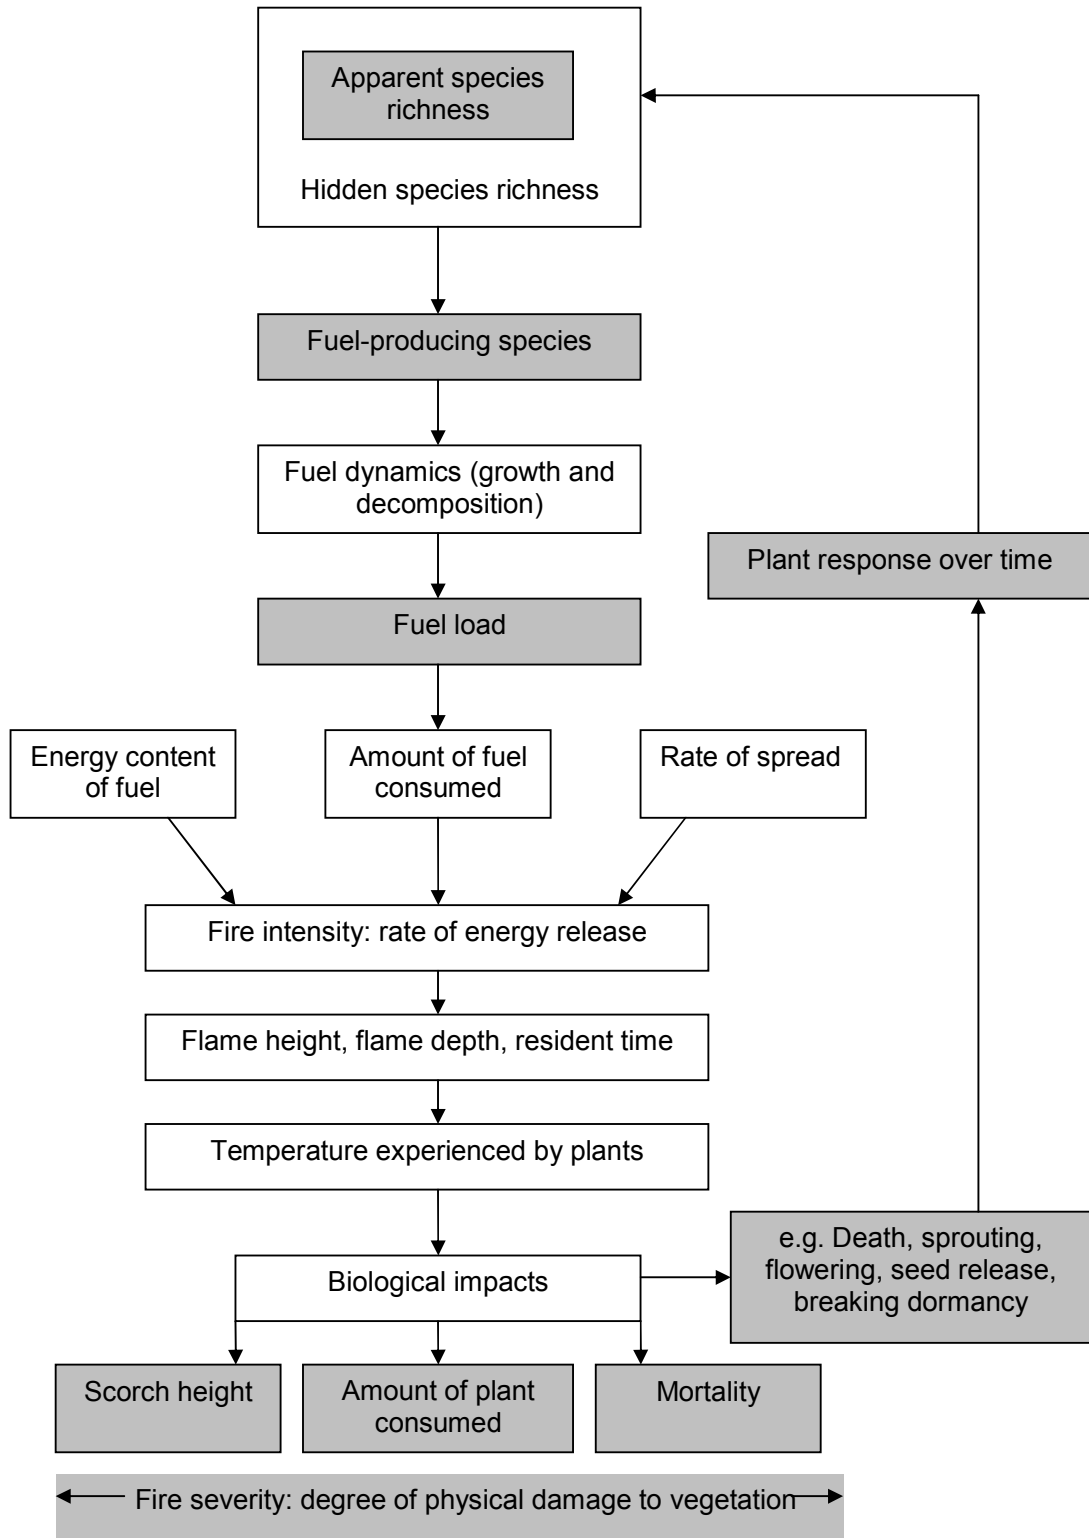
Apparent species richness

Hidden species richness

Fuel-producing species

Fuel dynamics (growth and decomposition)

Plant response over time

Fuel load

Energy content of fuel

Amount of fuel consumed

Rate of spread

Fire intensity: rate of energy release

Flame height, flame depth, resident time

Temperature experienced by plants

Biological impacts

e.g. Death, sprouting, flowering, seed release, breaking dormancy

Scorch height

Amount of plant consumed

Mortality

Fire severity: degree of physical damage to vegetation